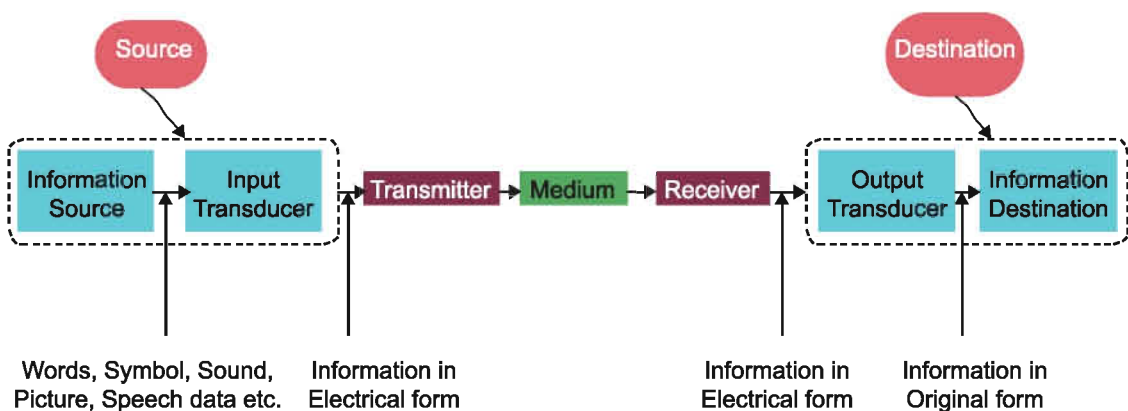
Source

Destination

Information Source

Input Transducer

Transmitter

Medium

Receiver

Output Transducer

Information Destination

Words, Symbol, Sound, Picture, Speech data etc.

Information in Electrical form

Information in Electrical form

Information in Original form